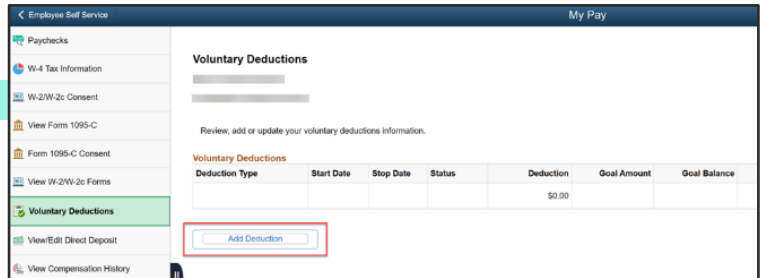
< Employee Self Service

My Pay

Paychecks

W-4 Tax Information

W-2/W-2c Consent

View Form 1095-C

Form 1095-C Consent

View W-2/W-2c Forms

Voluntary Deductions

View/Edit Direct Deposit

View Compensation History

Voluntary Deductions

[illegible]

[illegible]

Review, add or update your voluntary deductions information.

Voluntary Deductions

| Deduction Type | Start Date | Stop Date | Status | Deduction | Goal Amount | Goal Balance |
|---|---|---|---|---|---|---|
| | | | | $0.00 | | |

Add Deduction